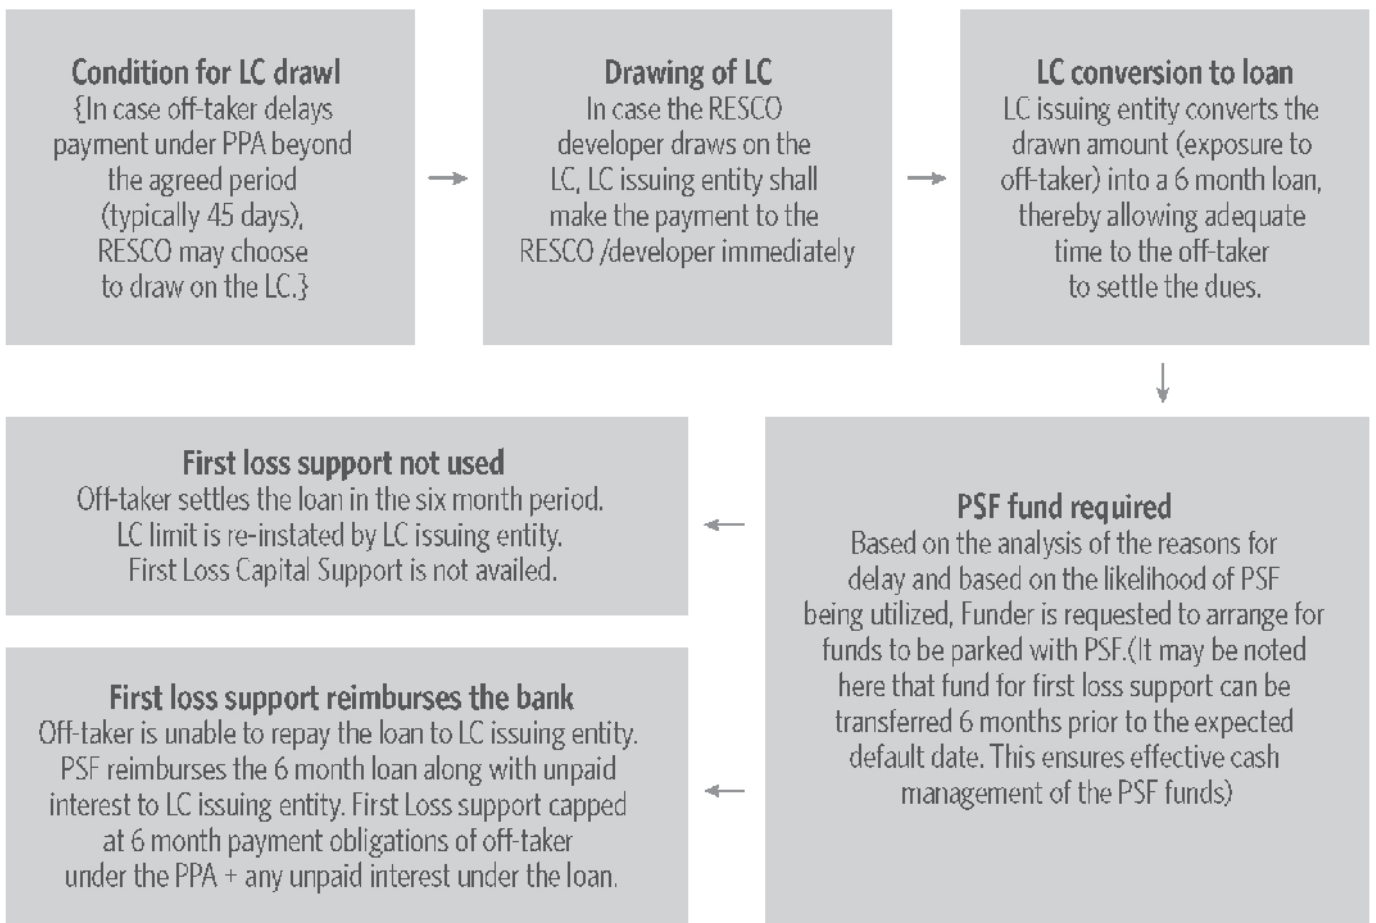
Condition for LC drawl
{In case off-taker delays payment under PPA beyond the agreed period (typically 45 days), RESCO may choose to draw on the LC.}

Drawing of LC
In case the RESCO developer draws on the LC, LC issuing entity shall make the payment to the RESCO /developer immediately

LC conversion to loan
LC issuing entity converts the drawn amount (exposure to off-taker) into a 6 month loan, thereby allowing adequate time to the off-taker to settle the dues.

PSF fund required
Based on the analysis of the reasons for delay and based on the likelihood of PSF being utilized, Funder is requested to arrange for funds to be parked with PSF.(It may be noted here that fund for first loss support can be transferred 6 months prior to the expected default date. This ensures effective cash management of the PSF funds)

First loss support not used
Off-taker settles the loan in the six month period. LC limit is re-instated by LC issuing entity. First Loss Capital Support is not availed.

First loss support reimburses the bank
Off-taker is unable to repay the loan to LC issuing entity. PSF reimburses the 6 month loan along with unpaid interest to LC issuing entity. First Loss support capped at 6 month payment obligations of off-taker under the PPA + any unpaid interest under the loan.